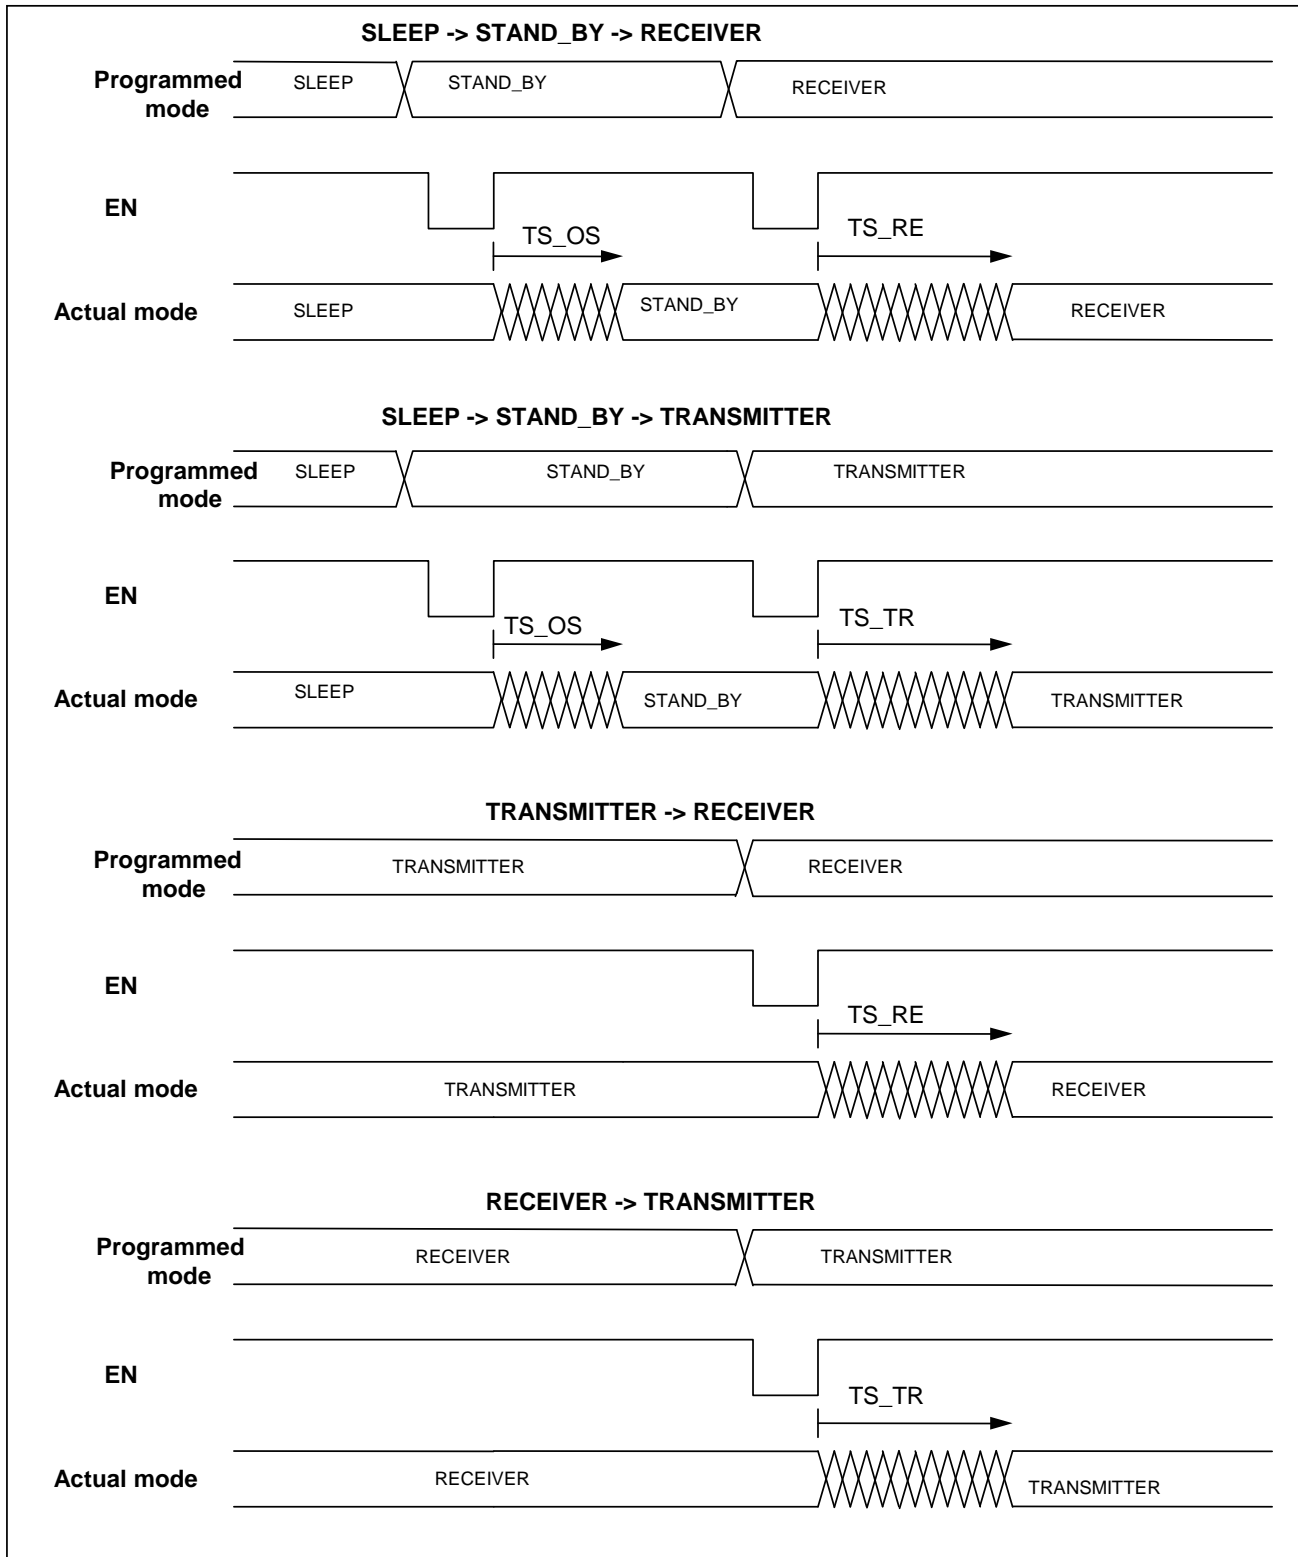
SLEEP -> STAND_BY -> RECEIVER

Programmed mode SLEEP STAND_BY RECEIVER

EN

TS_OS

TS_RE

Actual mode SLEEP STAND_BY RECEIVER

SLEEP -> STAND_BY -> TRANSMITTER

Programmed mode SLEEP STAND_BY TRANSMITTER

EN

TS_OS

TS_TR

Actual mode SLEEP STAND_BY TRANSMITTER

TRANSMITTER -> RECEIVER

Programmed mode TRANSMITTER RECEIVER

EN

TS_RE

Actual mode TRANSMITTER RECEIVER

RECEIVER -> TRANSMITTER

Programmed mode RECEIVER TRANSMITTER

EN

TS_TR

Actual mode RECEIVER TRANSMITTER